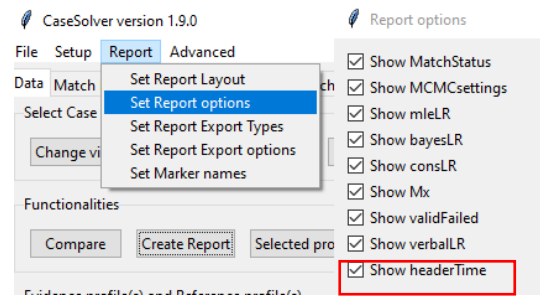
CaseSolver version 1.9.0

File Setup Report Advanced

Data Match

Select Case

Change vi

Set Report Layout
Set Report options
Set Report Export Types
Set Report Export options
Set Marker names

ch

Functionalities

Compare Create Report Selected pro

Evidence profile(s) and Reference profile(s)

Report options

Show MatchStatus
Show MCMCsettings
Show mleLR
Show bayesLR
Show consLR
Show Mx
Show validFailed
Show verbalLR
Show headerTime